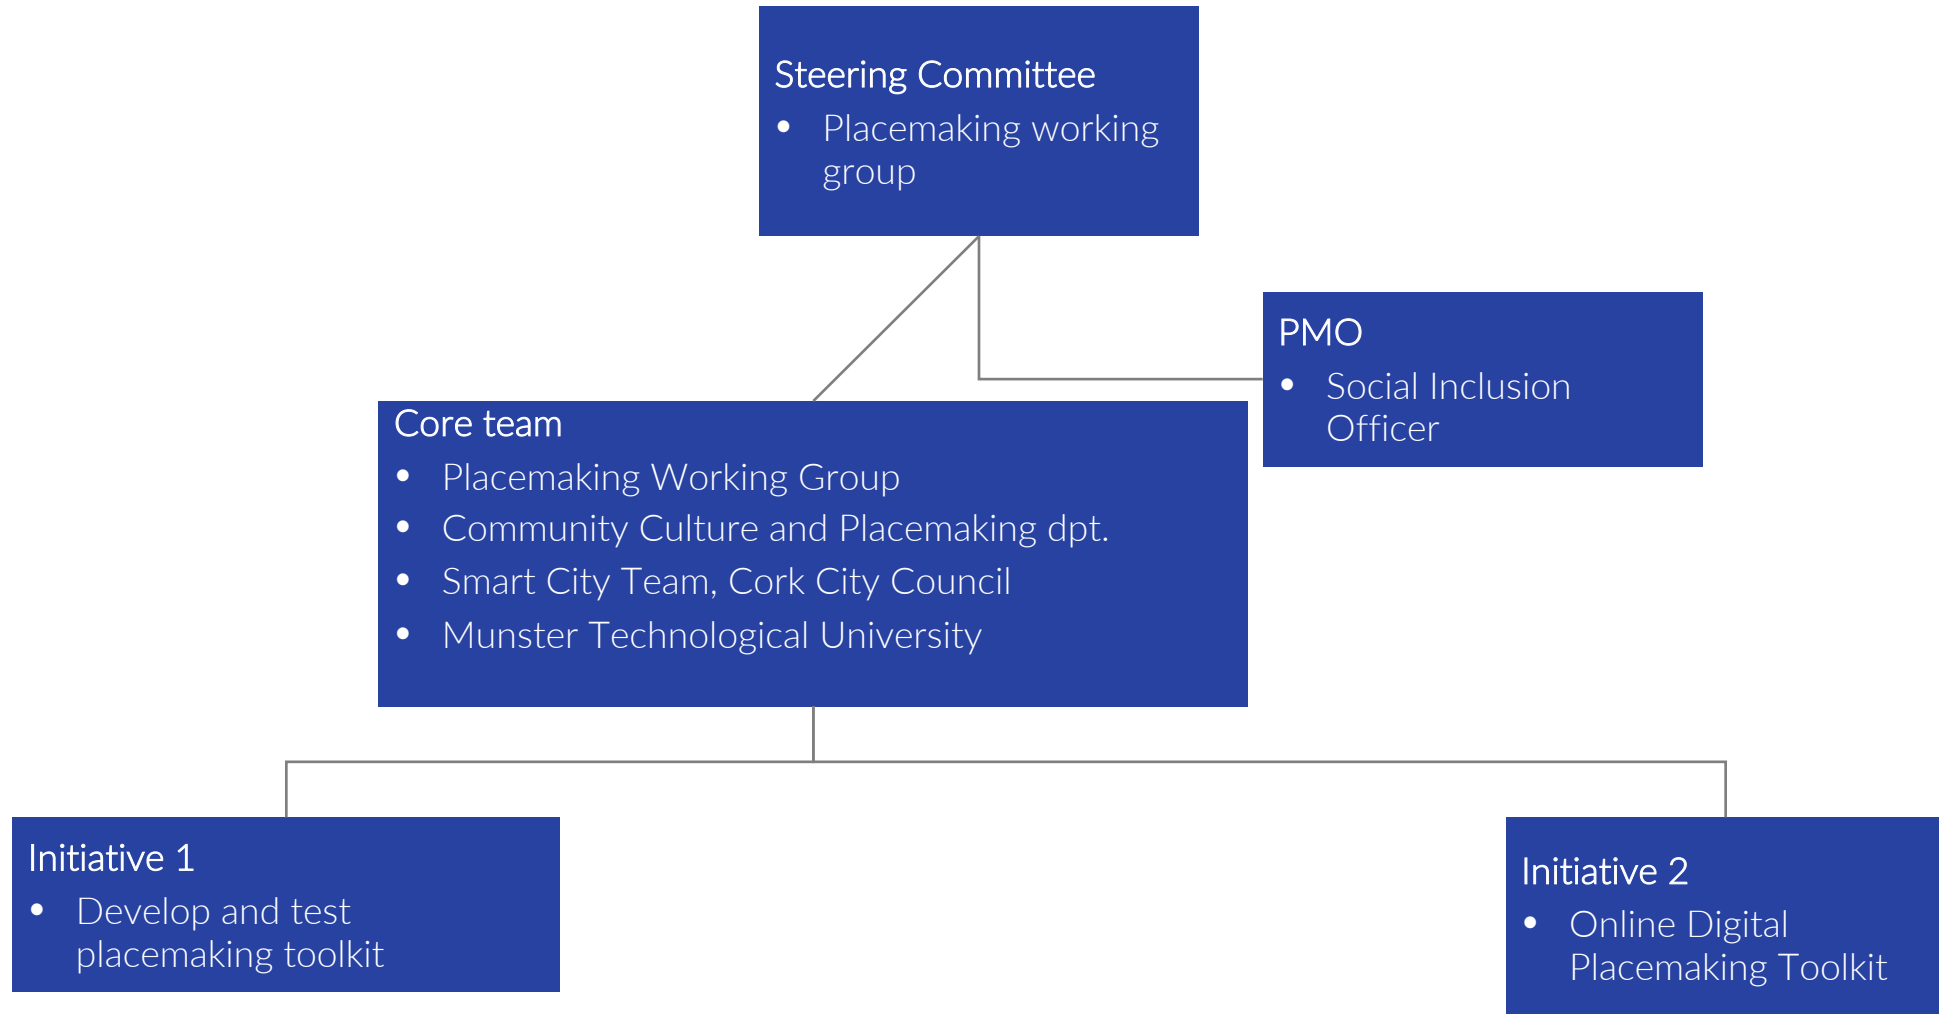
Steering Committee
- Placemaking working group

PMO
- Social Inclusion Officer

Core team
- Placemaking Working Group
- Community Culture and Placemaking dpt.
- Smart City Team, Cork City Council
- Munster Technological University

Initiative 1
- Develop and test placemaking toolkit

Initiative 2
- Online Digital Placemaking Toolkit